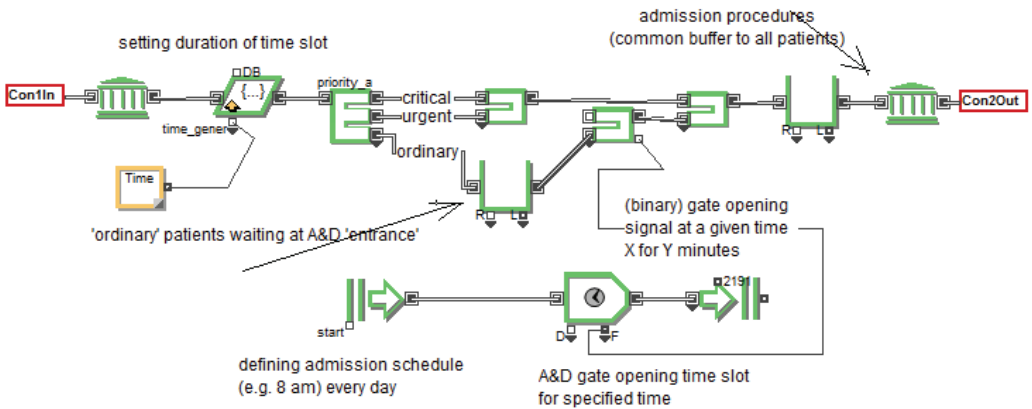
admission procedures
(common buffer to all patients)

setting duration of time slot

DB

{...}

Con1In

time_gener

priority_a

critical

urgent

ordinary

R

L

R

L

Con2Out

Time

(binary) gate opening signal at a given time X for Y minutes

'ordinary' patients waiting at A&D 'entrance'

2191

start

D

F

defining admission schedule (e.g. 8 am) every day

A&D gate opening time slot for specified time